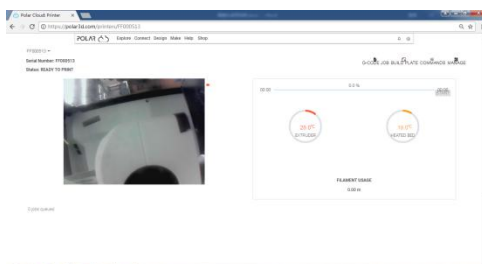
Polar Cloud Printer ×

https://polar3d.com/printers/PP000513

POLAR Explore Connect Design Make Help Shop

PP000513 ▾

Serial Number: PP000513

Status: READY TO PRINT

G-CODE JOB BUILD PLATE COMMANDS MANAGE

00:00

0.0 %

28.0°C
EXTRUDER

19.0°C
HEATED BED

FILAMENT USAGE

0.00 m

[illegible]